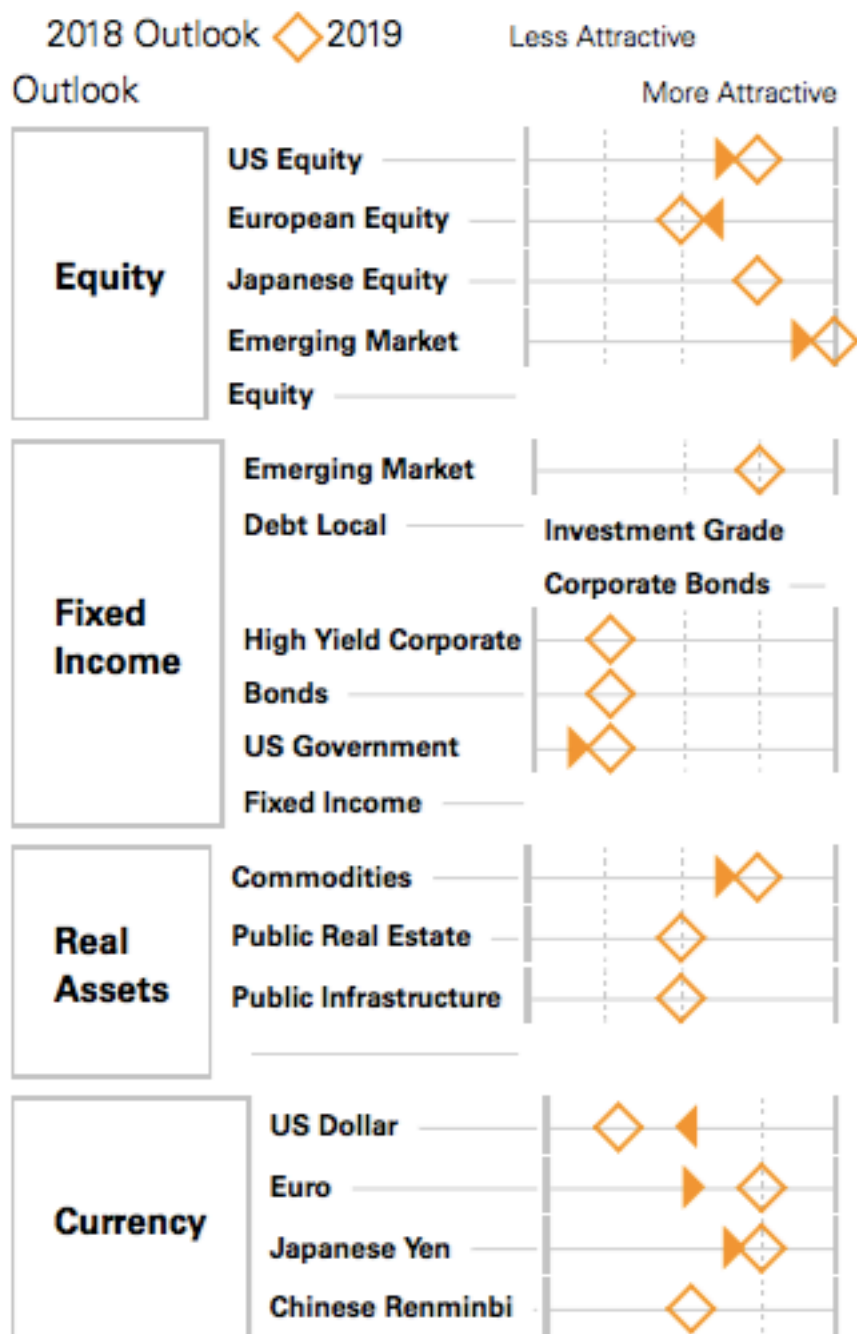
2018 Outlook 2019 Outlook

Less Attractive

More Attractive

Equity

US Equity

European Equity

Japanese Equity

Emerging Market Equity

Fixed Income

Emerging Market Debt Local

Investment Grade Corporate Bonds

High Yield Corporate Bonds

US Government Fixed Income

Real Assets

Commodities

Public Real Estate

Public Infrastructure

Currency

US Dollar

Euro

Japanese Yen

Chinese Renminbi